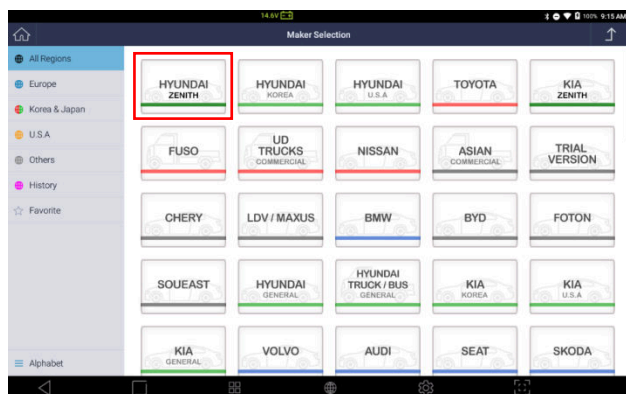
14.6V

100% 9:15 AM

Maker Selection

All Regions
Europe
Korea & Japan
U.S.A
Others
History
Favorite

| | | | | |
|---|---|---|---|---|
| HYUNDAI ZENITH | HYUNDAI KOREA | HYUNDAI U.S.A | TOYOTA | KIA ZENITH |
| FUSO | UD TRUCKS COMMERCIAL | NISSAN | ASIAN COMMERCIAL | TRIAL VERSION |
| CHERY | LDV / MAXUS | BMW | BYD | FOTON |
| SOUEAST | HYUNDAI GENERAL | HYUNDAI TRUCK / BUS GENERAL | KIA KOREA | KIA U.S.A |
| KIA GENERAL | VOLVO | AUDI | SEAT | SKODA |

Alphabet